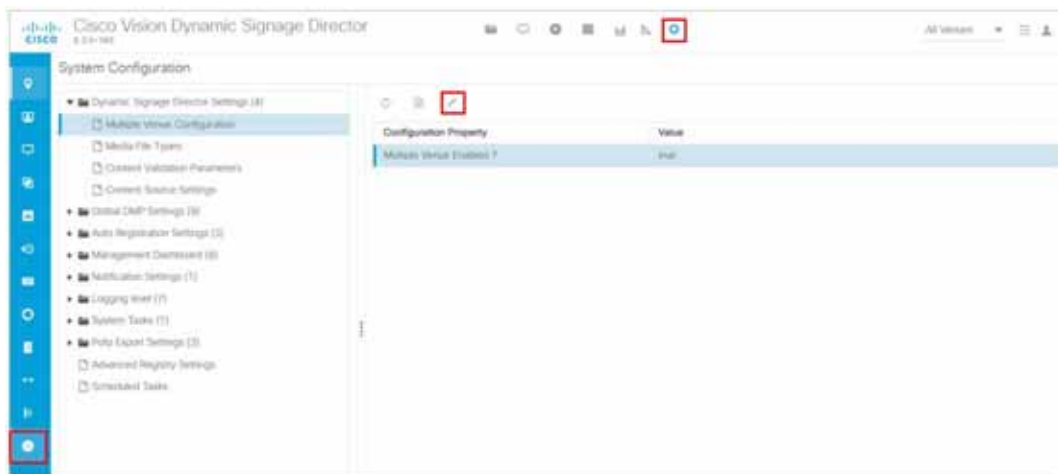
CISCO Cisco Vision Dynamic Signage Director
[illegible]

All Venues

System Configuration

Dynamic Signage Director Settings (4)
Multiple Venue Configuration
Media File Types
Content Validation Parameters
Content Source Settings
Global DMP Settings (9)
Auto Registration Settings (3)
Management Dashboard (8)
Notification Settings (1)
Logging level (7)
System Tasks (1)
PoP Export Settings (3)
Advanced Registry Settings
Scheduled Tasks

| Configuration Property | Value |
|---|---|
| Multiple Venue Enabled ? | true |